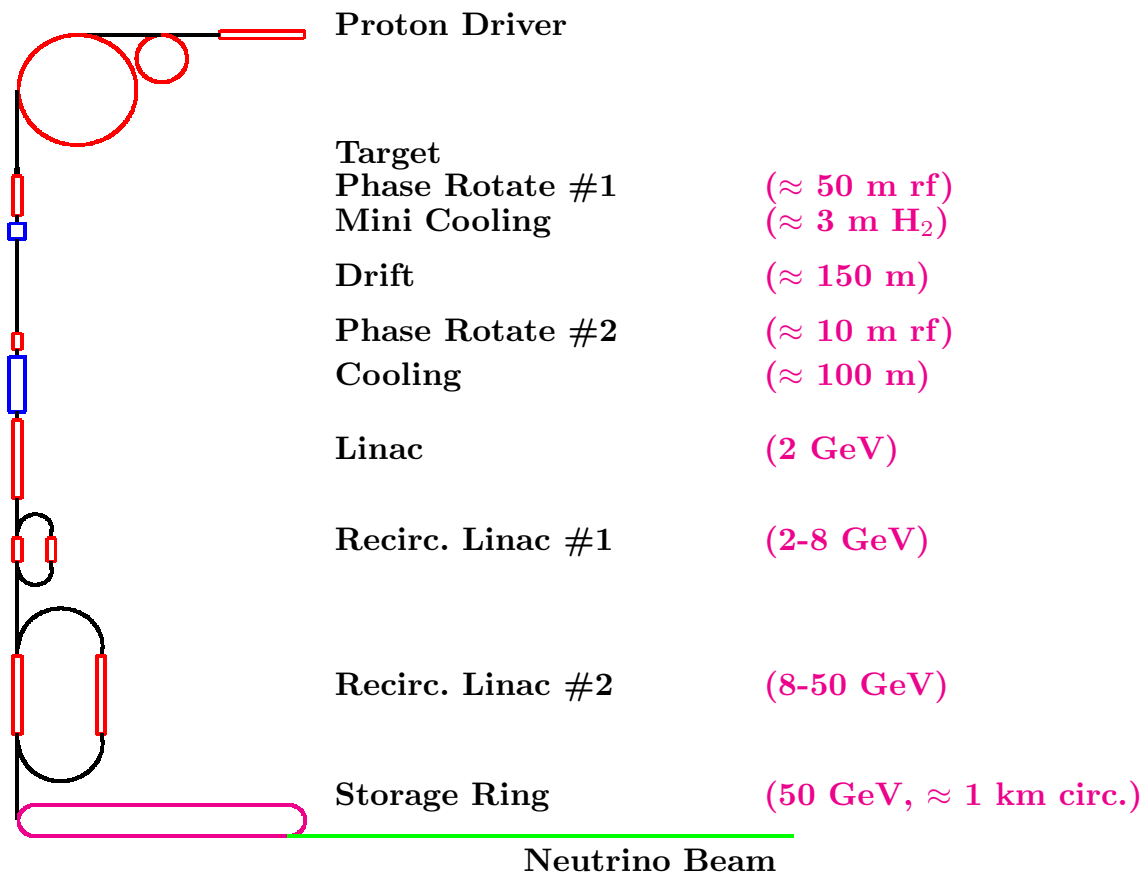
Proton Driver

Target
Phase Rotate #1 (≈ 50 m rf)
Mini Cooling (≈ 3 m $H_2$)

Drift (≈ 150 m)

Phase Rotate #2 (≈ 10 m rf)
Cooling (≈ 100 m)

Linac (2 GeV)

Recirc. Linac #1 (2-8 GeV)

Recirc. Linac #2 (8-50 GeV)

Storage Ring (50 GeV, ≈ 1 km circ.)

Neutrino Beam